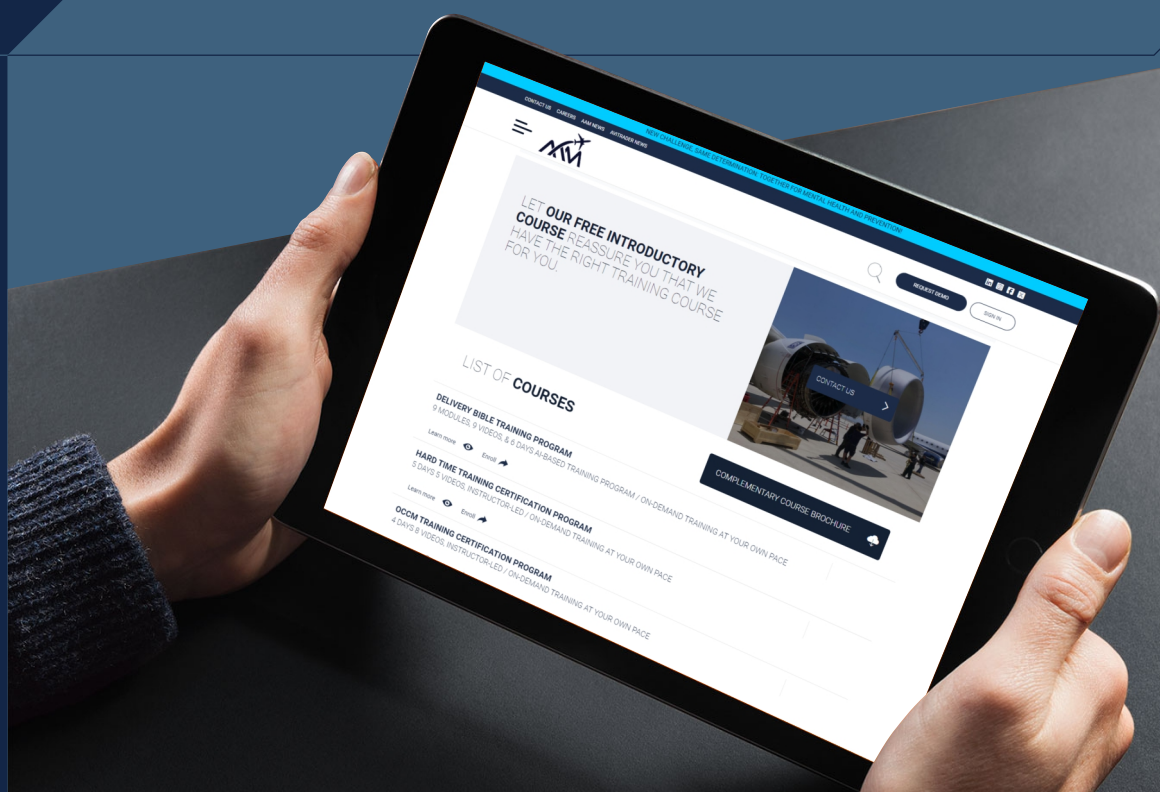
CONTACT US CAREERS AAM NEWS AVITRADER NEWS

NEW CHALLENGE, SAME DETERMINATION: TOGETHER FOR MENTAL HEALTH AND PREVENTION!

REQUEST DEMO

SIGN IN

LET OUR FREE INTRODUCTORY COURSE REASSURE YOU THAT WE HAVE THE RIGHT TRAINING COURSE FOR YOU.

CONTACT US

LIST OF COURSES

DELIVERY BIBLE TRAINING PROGRAM
9 MODULES, 9 VIDEOS, & 6 DAYS AI-BASED TRAINING PROGRAM / ON-DEMAND TRAINING AT YOUR OWN PACE

Learn more Enroll

HARD TIME TRAINING CERTIFICATION PROGRAM
5 DAYS 5 VIDEOS, INSTRUCTOR-LED / ON-DEMAND TRAINING AT YOUR OWN PACE

Learn more Enroll

OCCM TRAINING CERTIFICATION PROGRAM
4 DAYS 8 VIDEOS, INSTRUCTOR-LED / ON-DEMAND TRAINING AT YOUR OWN PACE

COMPLEMENTARY COURSE BROCHURE